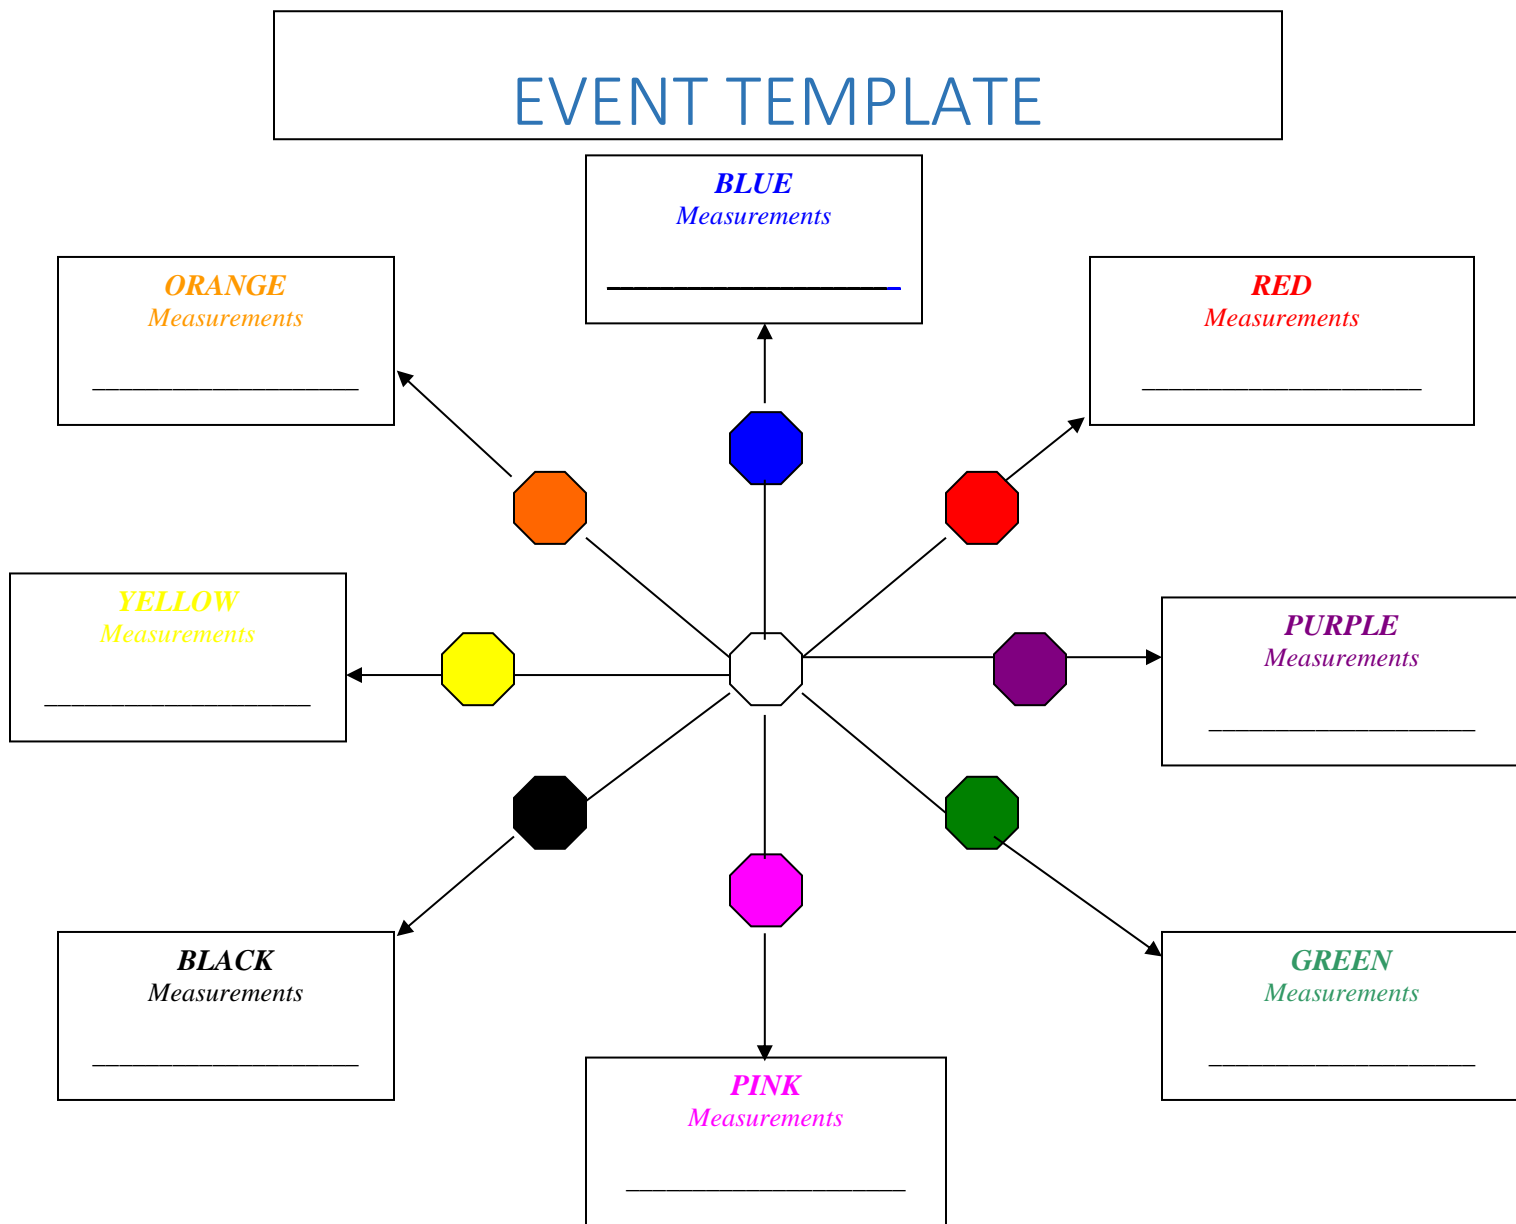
EVENT TEMPLATE

BLUE
Measurements
____________________

ORANGE
Measurements
____________________

RED
Measurements
____________________

YELLOW
Measurements
____________________

PURPLE
Measurements
____________________

BLACK
Measurements
____________________

GREEN
Measurements
____________________

PINK
Measurements
____________________